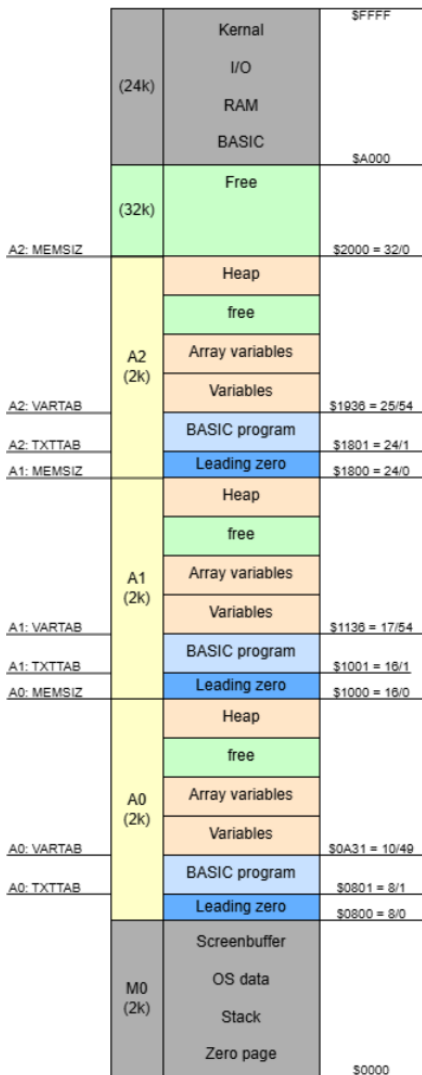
$FFFF

(24k)

Kernal

I/O

RAM

BASIC

$A000

(32k)

Free

A2: MEMSIZ

$2000 = 32/0

A2 (2k)

Heap

free

Array variables

Variables

A2: VARTAB

$1936 = 25/54

BASIC program

A2: TXTTAB

$1801 = 24/1

Leading zero

A1: MEMSIZ

$1800 = 24/0

A1 (2k)

Heap

free

Array variables

Variables

A1: VARTAB

$1136 = 17/54

BASIC program

A1: TXTTAB

$1001 = 16/1

Leading zero

A0: MEMSIZ

$1000 = 16/0

A0 (2k)

Heap

free

Array variables

Variables

A0: VARTAB

$0A31 = 10/49

BASIC program

A0: TXTTAB

$0801 = 8/1

Leading zero

$0800 = 8/0

M0 (2k)

Screenbuffer

OS data

Stack

Zero page

$0000